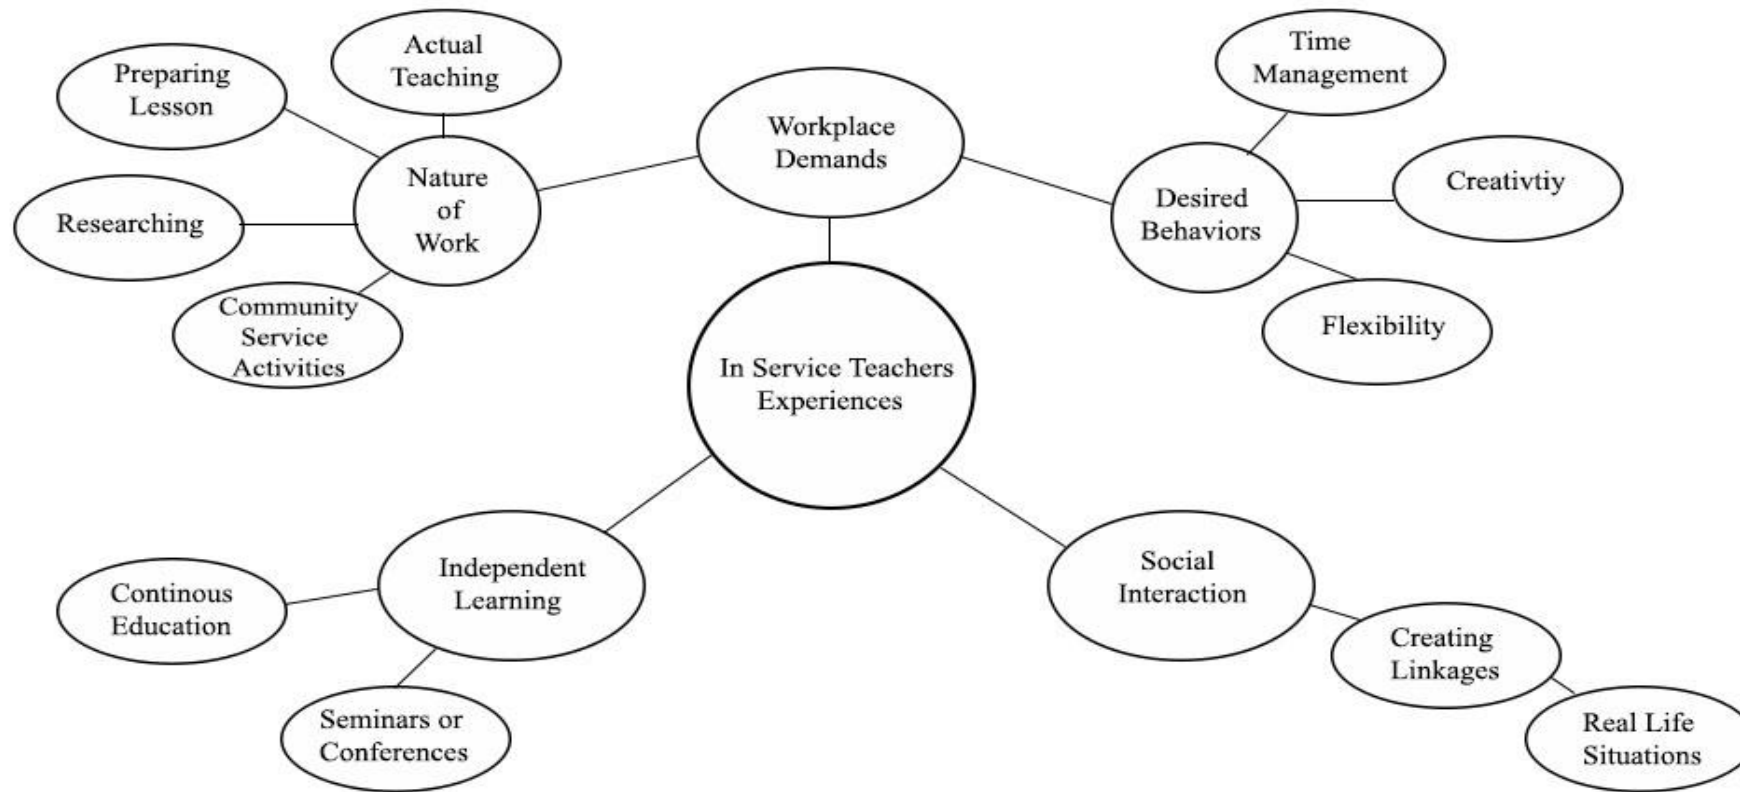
In Service Teachers Experiences

Workplace Demands

Nature of Work

Preparing Lesson

Actual Teaching

Researching

Community Service Activities

Desired Behaviors

Time Management

Creativtiy

Flexibility

Independent Learning

Continous Education

Seminars or Conferences

Social Interaction

Creating Linkages

Real Life Situations